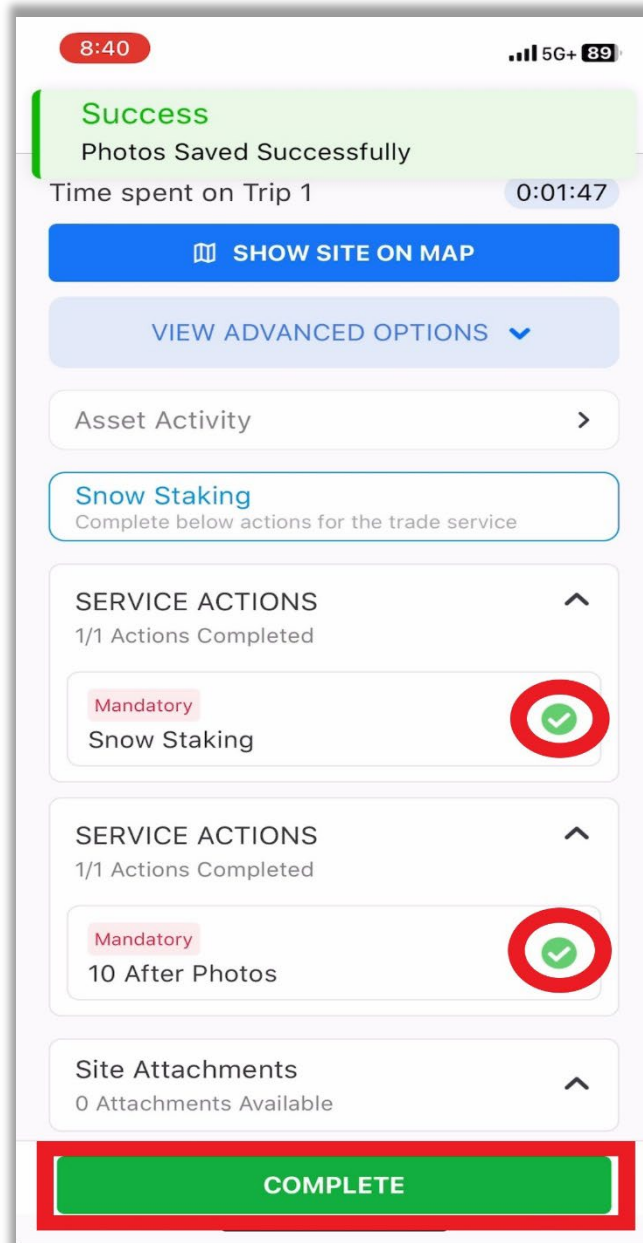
8:40

5G+ 89

Success
Photos Saved Successfully

Time spent on Trip 1 0:01:47

SHOW SITE ON MAP

VIEW ADVANCED OPTIONS

Asset Activity

Snow Staking
Complete below actions for the trade service

SERVICE ACTIONS
1/1 Actions Completed

Mandatory
Snow Staking

SERVICE ACTIONS
1/1 Actions Completed

Mandatory
10 After Photos

Site Attachments
0 Attachments Available

COMPLETE